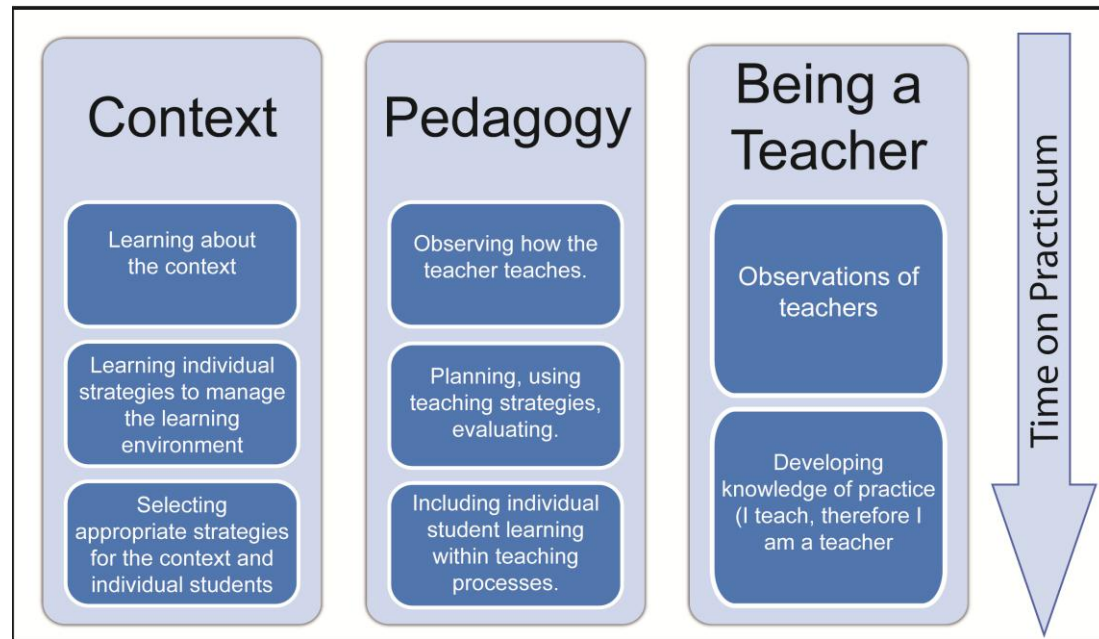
Context

Learning about the context

Learning individual strategies to manage the learning environment

Selecting appropriate strategies for the context and individual students

Pedagogy

Observing how the teacher teaches.

Planning, using teaching strategies, evaluating.

Including individual student learning within teaching processes.

Being a Teacher

Observations of teachers

Developing knowledge of practice (I teach, therefore I am a teacher

Time on Practicum